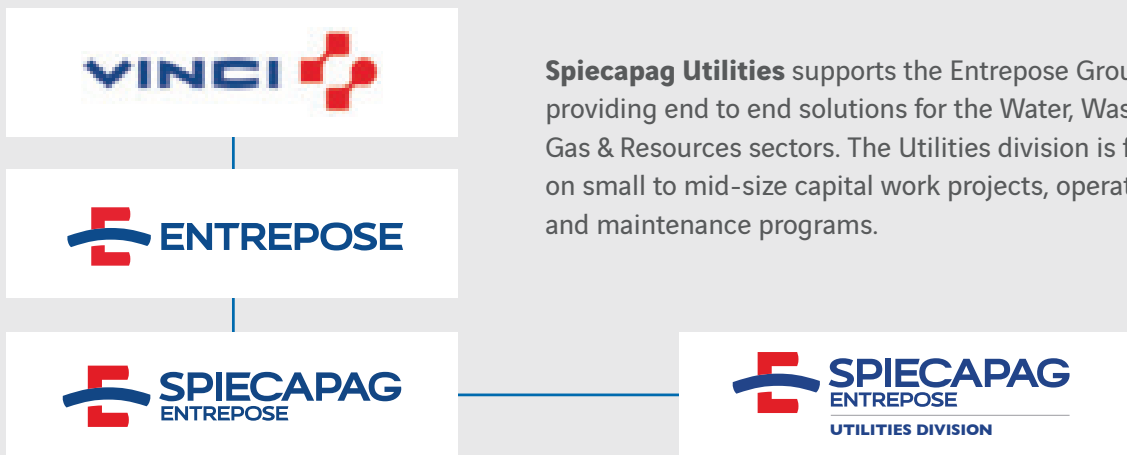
VINCI

ENTREPOSE

SPIECAPAG
ENTREPOSE

**Spiecapag Utilities** supports the Entrepose Grou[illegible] providing end to end solutions for the Water, Was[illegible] Gas & Resources sectors. The Utilities division is f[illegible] on small to mid-size capital work projects, operat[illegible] and maintenance programs.

SPIECAPAG
ENTREPOSE
UTILITIES DIVISION